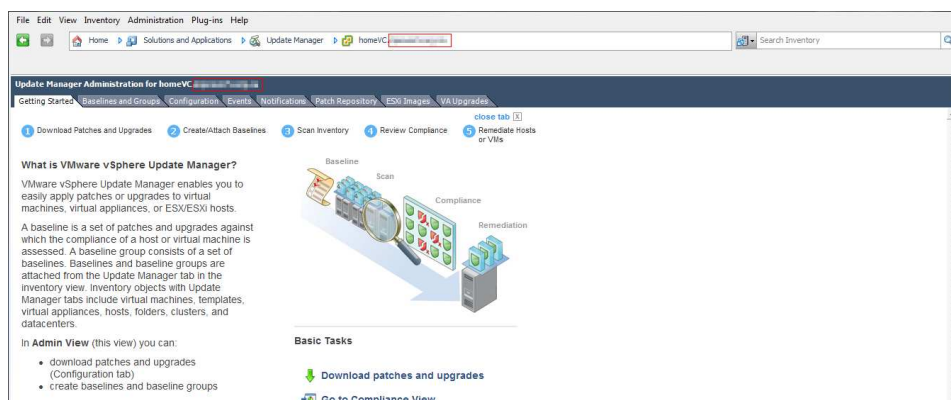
File Edit View Inventory Administration Plug-ins Help

Home Solutions and Applications Update Manager homeVC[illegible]

Search Inventory

Update Manager Administration for homeVC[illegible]

Getting Started Baselines and Groups Configuration Events Notifications Patch Repository ESXi Images VA Upgrades

close tab

1 Download Patches and Upgrades 2 Create/Attach Baselines 3 Scan Inventory 4 Review Compliance 5 Remediate Hosts or VMs

What is VMware vSphere Update Manager?

VMware vSphere Update Manager enables you to easily apply patches or upgrades to virtual machines, virtual appliances, or ESX/ESXi hosts.

A baseline is a set of patches and upgrades against which the compliance of a host or virtual machine is assessed. A baseline group consists of a set of baselines. Baselines and baseline groups are attached from the Update Manager tab in the inventory view. Inventory objects with Update Manager tabs include virtual machines, templates, virtual appliances, hosts, folders, clusters, and datacenters.

In **Admin View** (this view) you can:

- download patches and upgrades (Configuration tab)
- create baselines and baseline groups

Baseline

Scan

Compliance

Remediation

Basic Tasks

Download patches and upgrades

Go to Compliance View